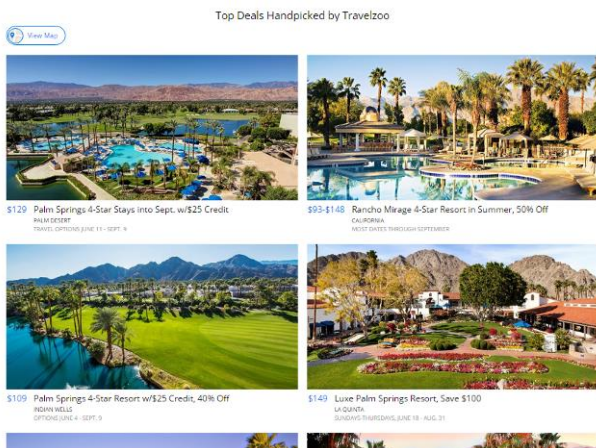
Top Deals Handpicked by Travelzoo

View Map

$129 Palm Springs 4-Star Stays into Sept. w/$25 Credit
PALM DESERT
TRAVEL OPTIONS JUNE 11 - SEPT. 9

$93-$148 Rancho Mirage 4-Star Resort in Summer, 50% Off
CALIFORNIA
MOST DATES THROUGH SEPTEMBER

$109 Palm Springs 4-Star Resort w/$25 Credit, 40% Off
INDIAN WELLS
OPTIONS JUNE 4 - SEPT. 9

$149 Luxe Palm Springs Resort, Save $100
LA QUINTA
SUNDAYS-THURSDAYS, JUNE 18 - AUG. 31